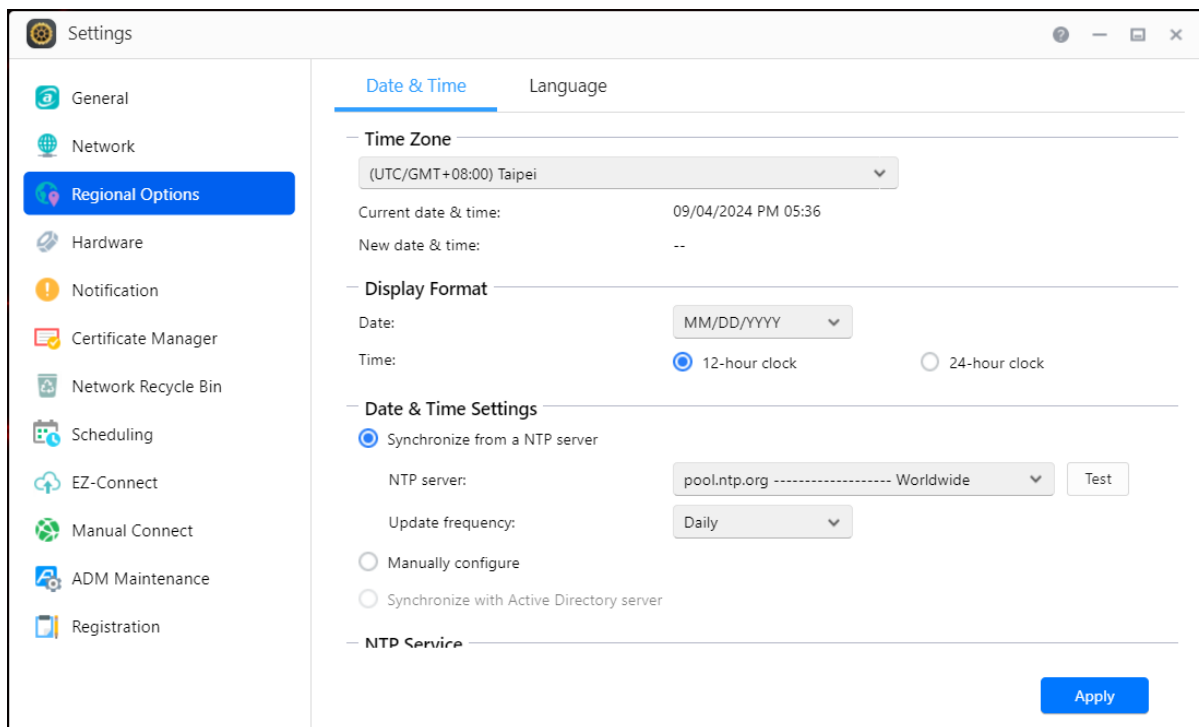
Settings

General
Network
Regional Options
Hardware
Notification
Certificate Manager
Network Recycle Bin
Scheduling
EZ-Connect
Manual Connect
ADM Maintenance
Registration

Date & Time Language

Time Zone
(UTC/GMT+08:00) Taipei
Current date & time: 09/04/2024 PM 05:36
New date & time: --

Display Format
Date: MM/DD/YYYY
Time: 12-hour clock 24-hour clock

Date & Time Settings
Synchronize from a NTP server
NTP server: pool.ntp.org ------------------- Worldwide Test
Update frequency: Daily
Manually configure
Synchronize with Active Directory server

NTP Service

Apply